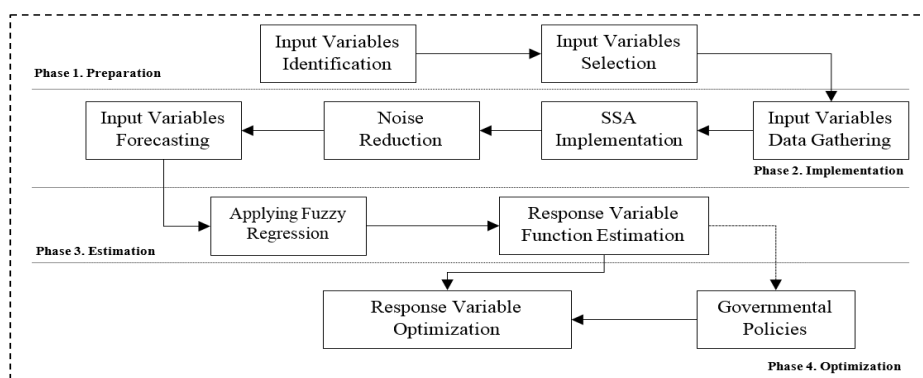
Input Variables Identification

Input Variables Selection

Phase 1. Preparation

Input Variables Forecasting

Noise Reduction

SSA Implementation

Input Variables Data Gathering

Phase 2. Implementation

Applying Fuzzy Regression

Response Variable Function Estimation

Phase 3. Estimation

Response Variable Optimization

Governmental Policies

Phase 4. Optimization